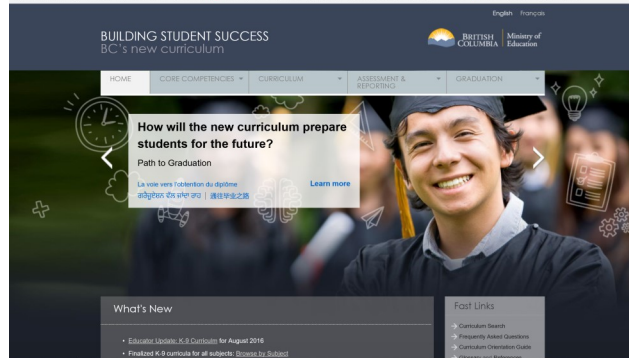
English Français

BUILDING STUDENT SUCCESS
BC's new curriculum

BRITISH COLUMBIA | Ministry of Education

HOME | CORE COMPETENCIES | CURRICULUM | ASSESSMENT & REPORTING | GRADUATION

How will the new curriculum prepare students for the future?

Path to Graduation

La voie vers l'obtention du diplôme
ਗਰੈਜੂਏਸ਼ਨ ਵੱਲ ਕਦਮ ਰਾਹ | 通往毕业之路

Learn more

What's New

• Educator Update: K-9 Curriculum for August 2016
• Finalized K-9 curricula for all subjects: Browse by Subject

Fast Links

Curriculum Search
Frequently Asked Questions
Curriculum Orientation Guide
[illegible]